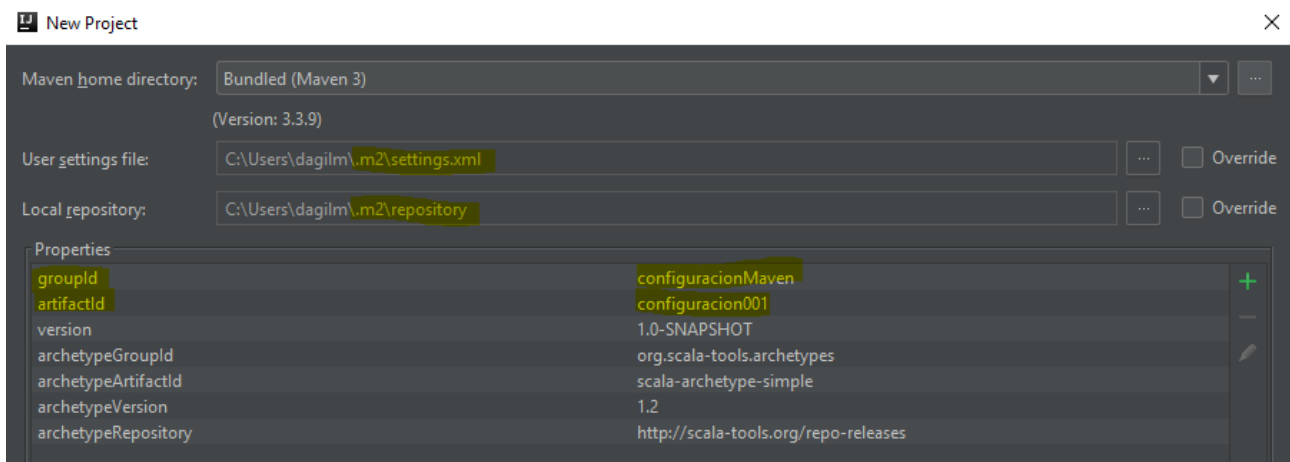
New Project

Maven home directory: Bundled (Maven 3)

(Version: 3.3.9)

User settings file: C:\Users\dagilm\.m2\settings.xml ... Override

Local repository: C:\Users\dagilm\.m2\repository ... Override

Properties

| | |
|---|---|
| groupId | configuracionMaven |
| artifactId | configuracion001 |
| version | 1.0-SNAPSHOT |
| archetypeGroupId | org.scala-tools.archetypes |
| archetypeArtifactId | scala-archetype-simple |
| archetypeVersion | 1.2 |
| archetypeRepository | http://scala-tools.org/repo-releases |

+